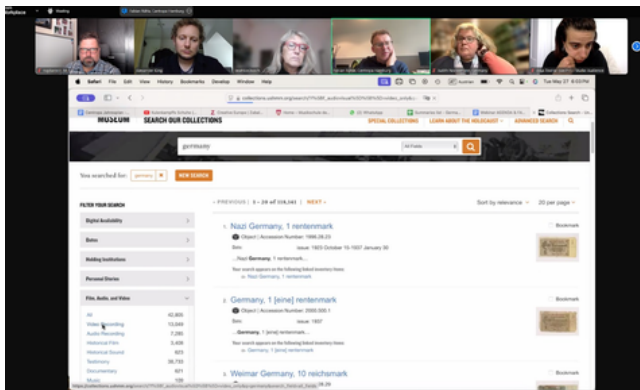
Meeting

Safari File Edit View History Bookmarks Develop Window Help

collections.ushmm.org

MUSEUM SEARCH OUR COLLECTIONS

SPECIAL COLLECTIONS LEARN ABOUT THE HOLOCAUST ADVANCED SEARCH

germany

All Fields

You searched for: germany NEW SEARCH

FILTER YOUR SEARCH

Digital Availability

Dates

Holding Institutions

Personal Stories

Film, Audio, and Video

All 42,805
Video Recording 13,049
Audio Recording 7,285
Historical Film 3,436
Historical Sound 823
Testimony 26,793
Documentary 621
Music 180

« PREVIOUS | 1 - 20 of 116,141 | NEXT »

Sort by relevance 20 per page

1. Nazi Germany, 1 rentenmark
Object | Accession Number: 1996.28.23
Issue: 1923 October 15-1937 January 30
...Nazi Germany, 1 rentenmark...
Your search appears on the following linked inventory items:
Nazi Germany, 1 rentenmark

Bookmark

2. Germany, 1 [eine] rentenmark
Object | Accession Number: 2000.500.1
Issue: 1937
...Germany, 1 [eine] rentenmark...
Your search appears on the following linked inventory items:
Germany, 1 [eine] rentenmark

Bookmark

3. Weimar Germany, 10 reichsmark
Object | Accession Number:

Bookmark